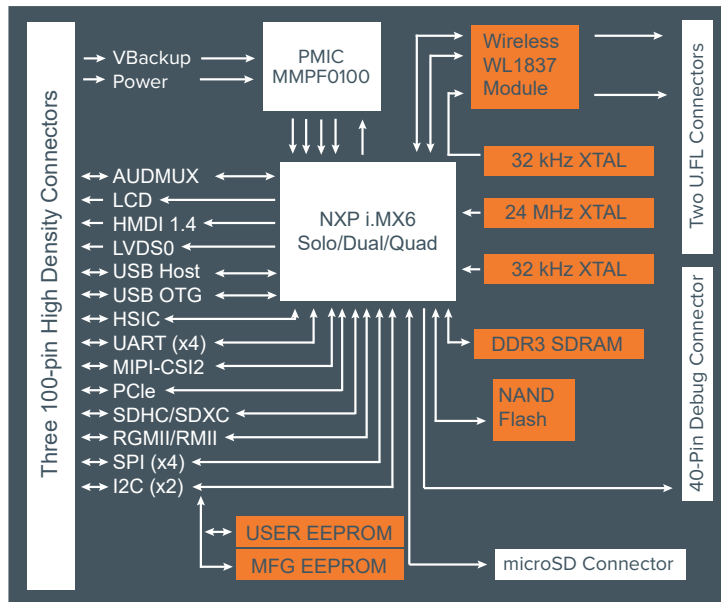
Three 100-pin High Density Connectors

VBackup
Power

PMIC
MMPF0100

Wireless
WL1837
Module

Two U.FL Connectors

32 kHz XTAL

AUDMUX
LCD
HMDI 1.4
LVDS0
USB Host
USB OTG
HSIC
UART (x4)
MIPI-CSI2
PCIe
SDHC/SDXC
RGMII/RMII
SPI (x4)
I2C (x2)

NXP i.MX6
Solo/Dual/Quad

24 MHz XTAL

32 kHz XTAL

40-Pin Debug Connector

DDR3 SDRAM

NAND
Flash

USER EEPROM

MFG EEPROM

microSD Connector